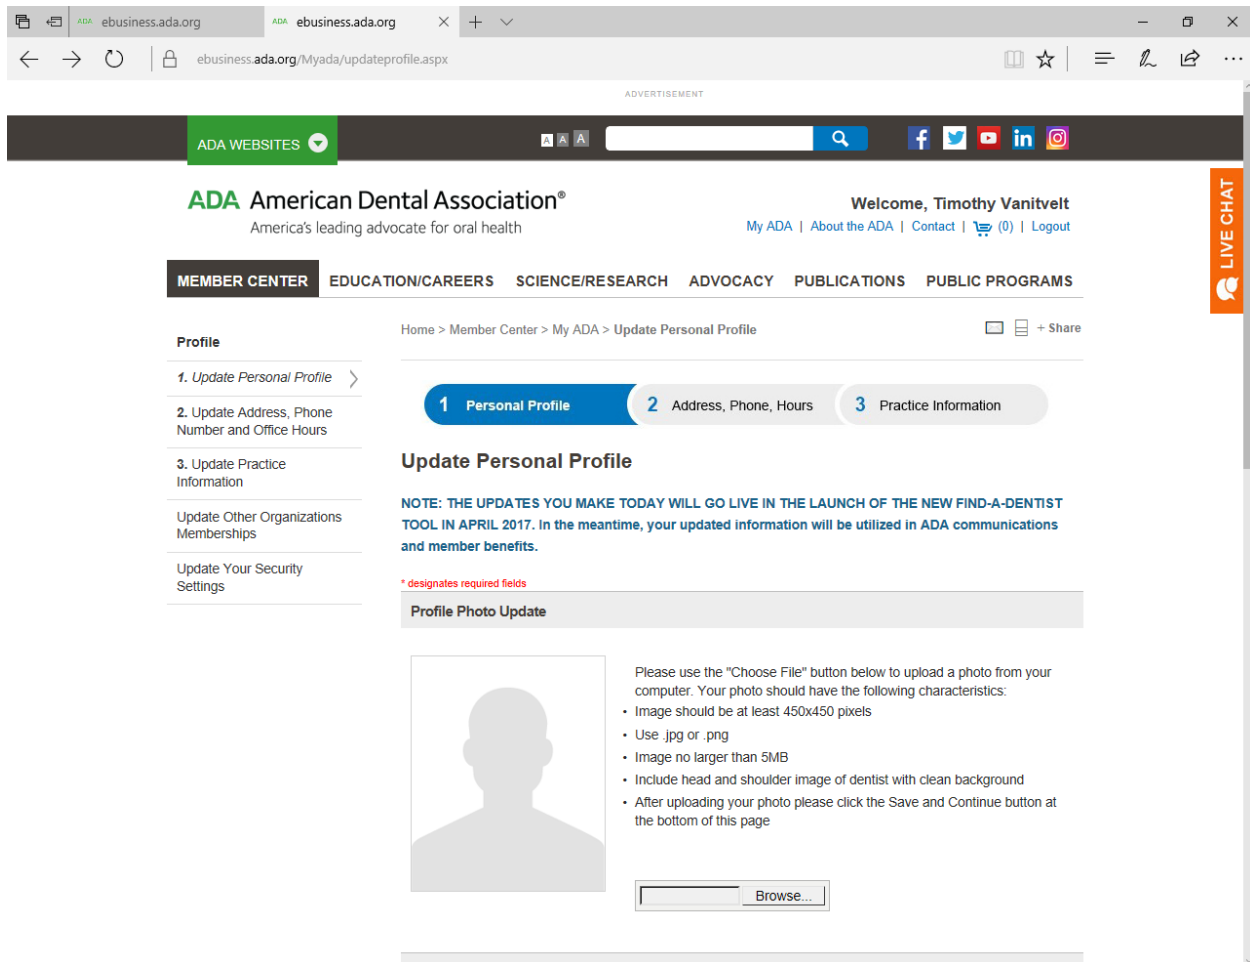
ADA ebusiness.ada.org
ADA ebusiness.ada.org

ebusiness.ada.org/Myada/updateprofile.aspx

ADVERTISEMENT

ADA WEBSITES

A A A

LIVE CHAT

ADA American Dental Association®
America's leading advocate for oral health

Welcome, Timothy Vanitvelt
My ADA | About the ADA | Contact | (0) | Logout

MEMBER CENTER EDUCATION/CAREERS SCIENCE/RESEARCH ADVOCACY PUBLICATIONS PUBLIC PROGRAMS

Profile
1. Update Personal Profile
2. Update Address, Phone Number and Office Hours
3. Update Practice Information
Update Other Organizations Memberships
Update Your Security Settings

Home > Member Center > My ADA > Update Personal Profile

+ Share

1 Personal Profile
2 Address, Phone, Hours
3 Practice Information

Update Personal Profile

NOTE: THE UPDATES YOU MAKE TODAY WILL GO LIVE IN THE LAUNCH OF THE NEW FIND-A-DENTIST TOOL IN APRIL 2017. In the meantime, your updated information will be utilized in ADA communications and member benefits.

* designates required fields

Profile Photo Update

Please use the "Choose File" button below to upload a photo from your computer. Your photo should have the following characteristics:
• Image should be at least 450x450 pixels
• Use .jpg or .png
• Image no larger than 5MB
• Include head and shoulder image of dentist with clean background
• After uploading your photo please click the Save and Continue button at the bottom of this page

Browse...